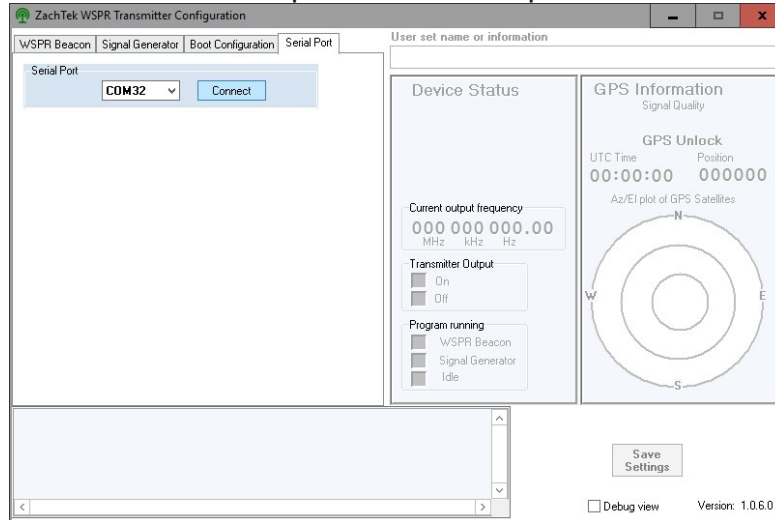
ZachTek WSPR Transmitter Configuration

WSPR Beacon | Signal Generator | Boot Configuration | Serial Port

User set name or information

Serial Port
COM32
Connect

Device Status

Current output frequency
000 000 000.00
MHz kHz Hz

Transmitter Output
On
Off

Program running
WSPR Beacon
Signal Generator
Idle

GPS Information
Signal Quality

GPS Unlock
UTC Time
00:00:00
Position
000000

Az/El plot of GPS Satellites
N
W
E
S

Save Settings

Debug view

Version: 1.0.6.0